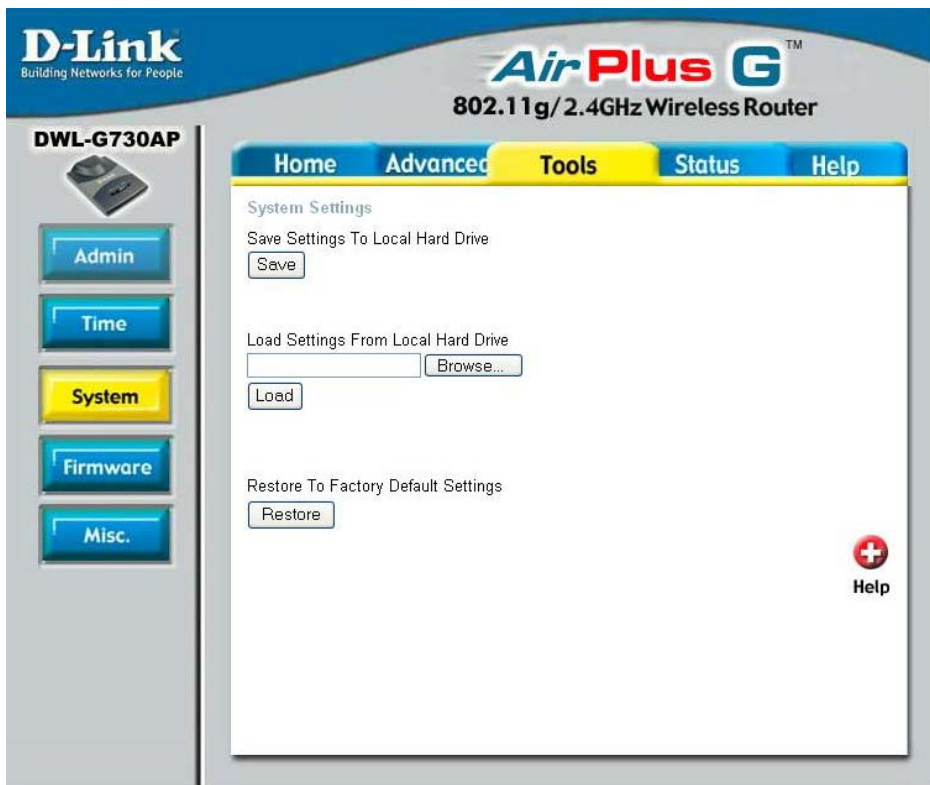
D-Link
Building Networks for People

AirPlus G™
802.11g/2.4GHz Wireless Router

DWL-G730AP

Admin
Time
System
Firmware
Misc.

Home
Advanced
Tools
Status
Help

System Settings

Save Settings To Local Hard Drive
Save

Load Settings From Local Hard Drive
Browse...
Load

Restore To Factory Default Settings
Restore

Help